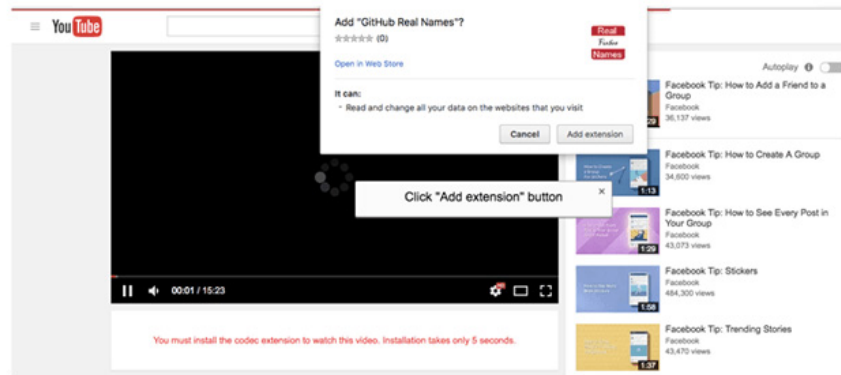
YouTube

Add "GitHub Real Names"?
☆☆☆☆☆ (0)
Open in Web Store

Real
Fiction
Names

It can:
• Read and change all your data on the websites that you visit

Cancel
Add extension

Click "Add extension" button
×

00:01 / 15:23

You must install the codec extension to watch this video. Installation takes only 5 seconds.

Autoplay

Facebook Tip: How to Add a Friend to a Group
Facebook
36,137 views
:29

Facebook Tip: How to Create A Group
Facebook
34,600 views
1:13

Facebook Tip: How to See Every Post in Your Group
Facebook
43,073 views
1:29

Facebook Tip: Stickers
Facebook
484,300 views
1:58

Facebook Tip: Trending Stories
Facebook
43,470 views
1:37